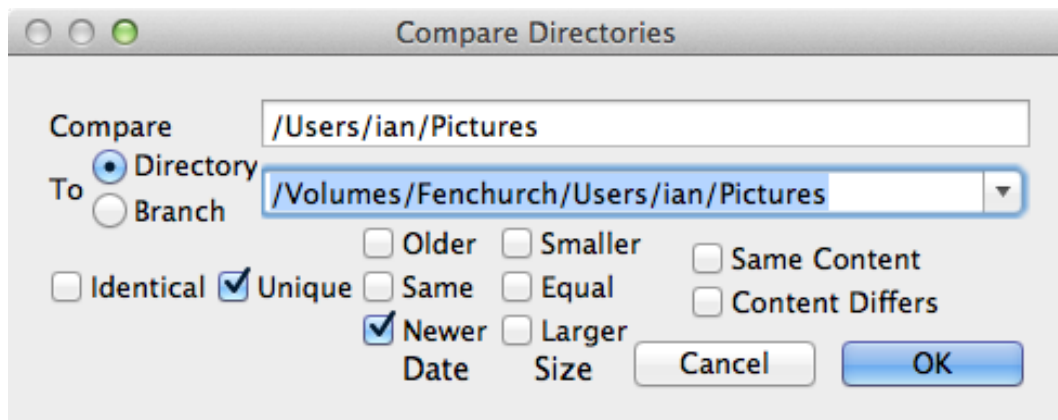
Compare Directories

Compare /Users/ian/Pictures

To Directory Branch /Volumes/Fenchurch/Users/ian/Pictures

Identical Unique

Older Same Newer Date

Smaller Equal Larger Size

Same Content Content Differs

Cancel OK